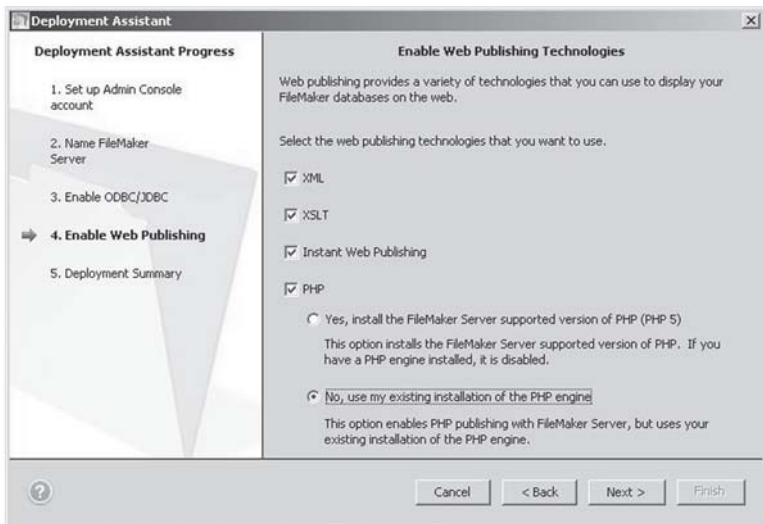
Deployment Assistant

×

Deployment Assistant Progress

1. Set up Admin Console account

2. Name FileMaker Server

3. Enable ODBC/JDBC

4. Enable Web Publishing

5. Deployment Summary

Enable Web Publishing Technologies

Web publishing provides a variety of technologies that you can use to display your FileMaker databases on the web.

Select the web publishing technologies that you want to use.

XML

XSLT

Instant Web Publishing

PHP

Yes, install the FileMaker Server supported version of PHP (PHP 5)

This option installs the FileMaker Server supported version of PHP. If you have a PHP engine installed, it is disabled.

No, use my existing installation of the PHP engine

This option enables PHP publishing with FileMaker Server, but uses your existing installation of the PHP engine.

?

Cancel

< Back

Next >

Finish